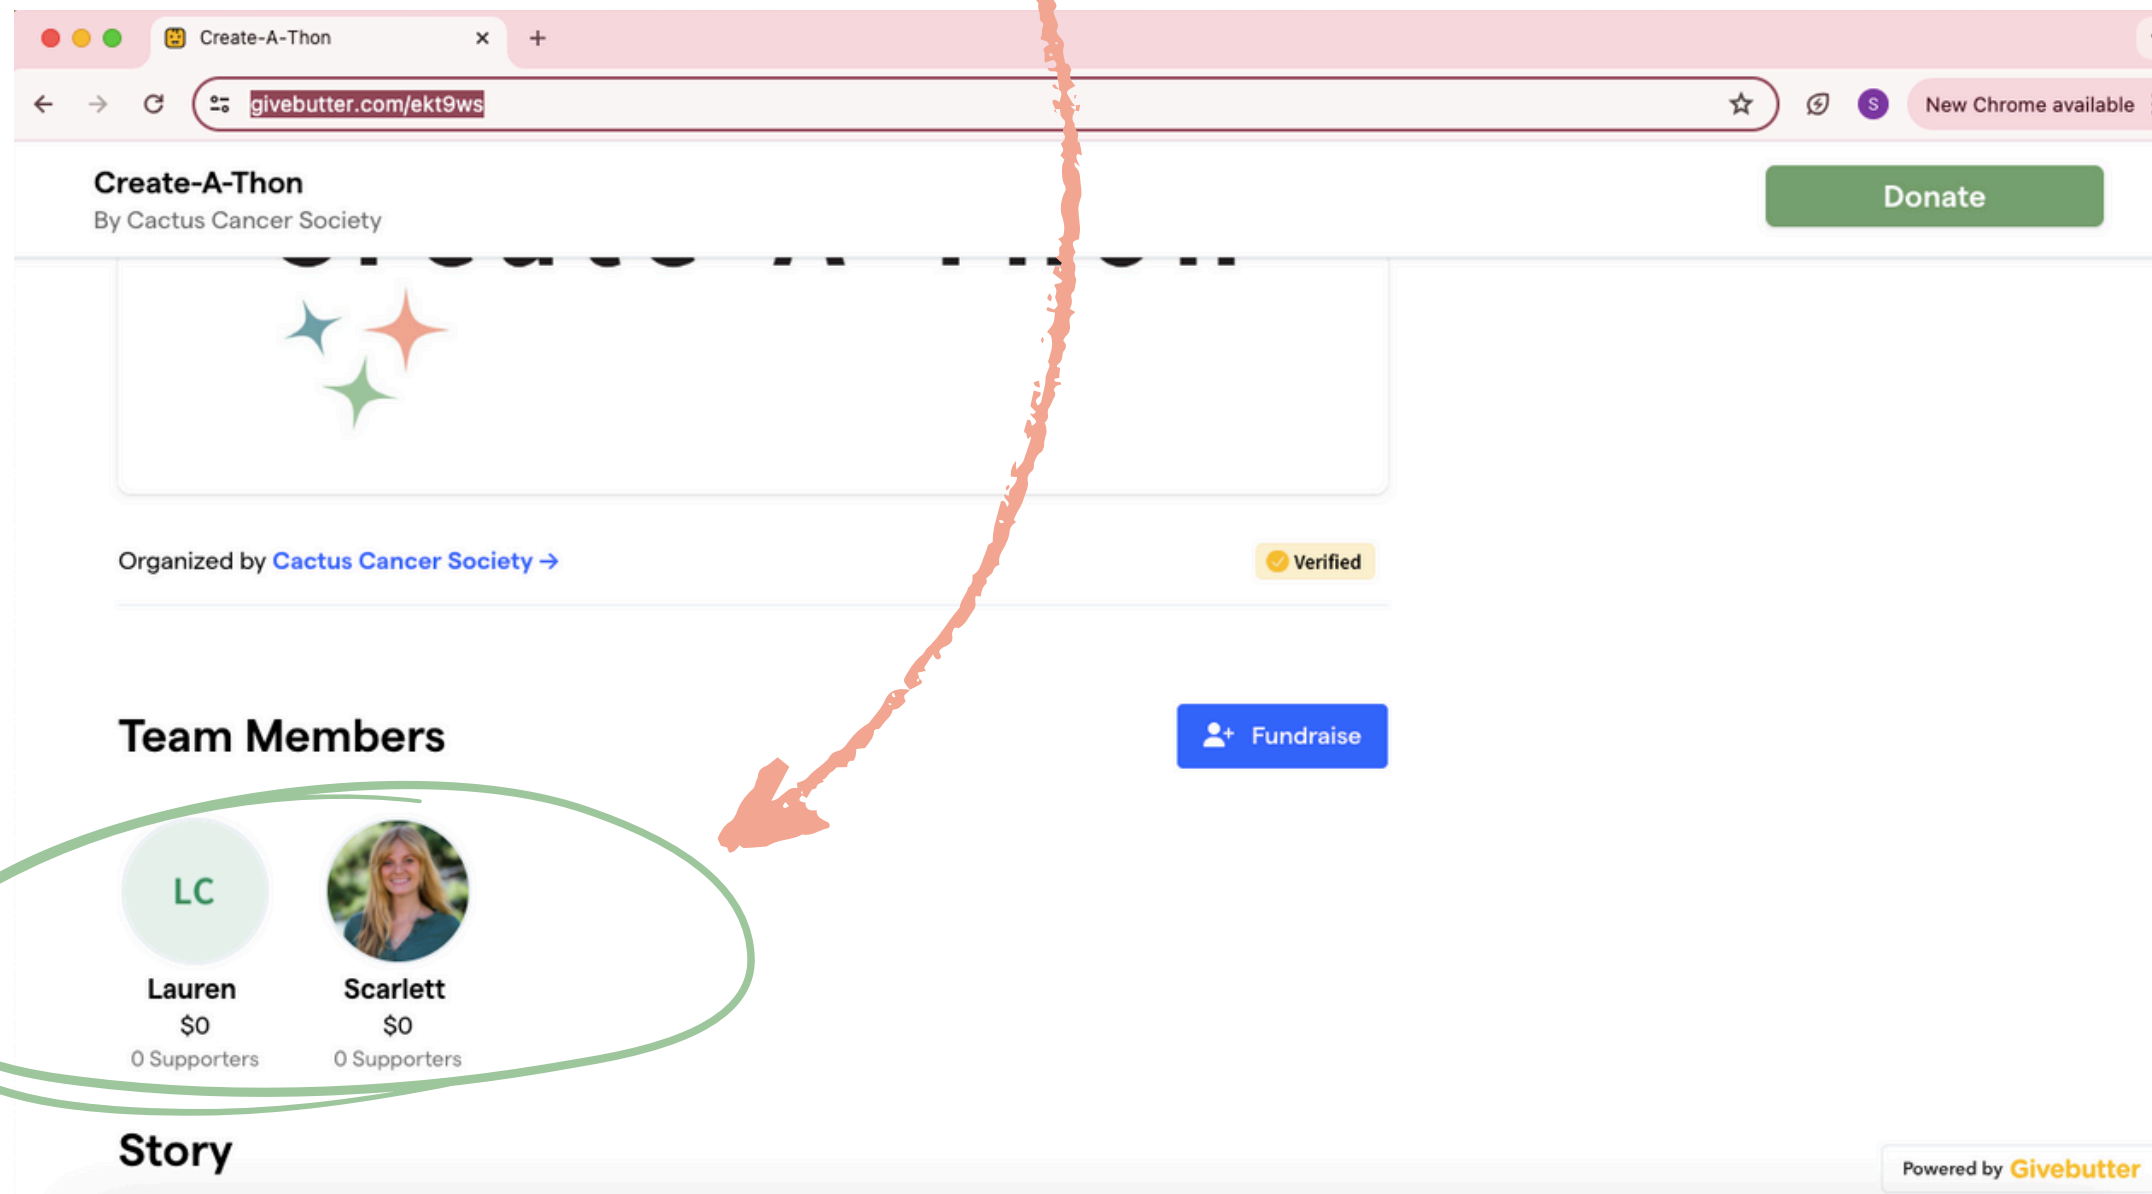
Create-A-Thon

givebutter.com/ekt9ws

S

New Chrome available

Create-A-Thon
By Cactus Cancer Society

Donate

Organized by Cactus Cancer Society →

Verified

Team Members

Fundraise

LC
Lauren
$0
0 Supporters

Scarlett
$0
0 Supporters

Story

Powered by Givebutter